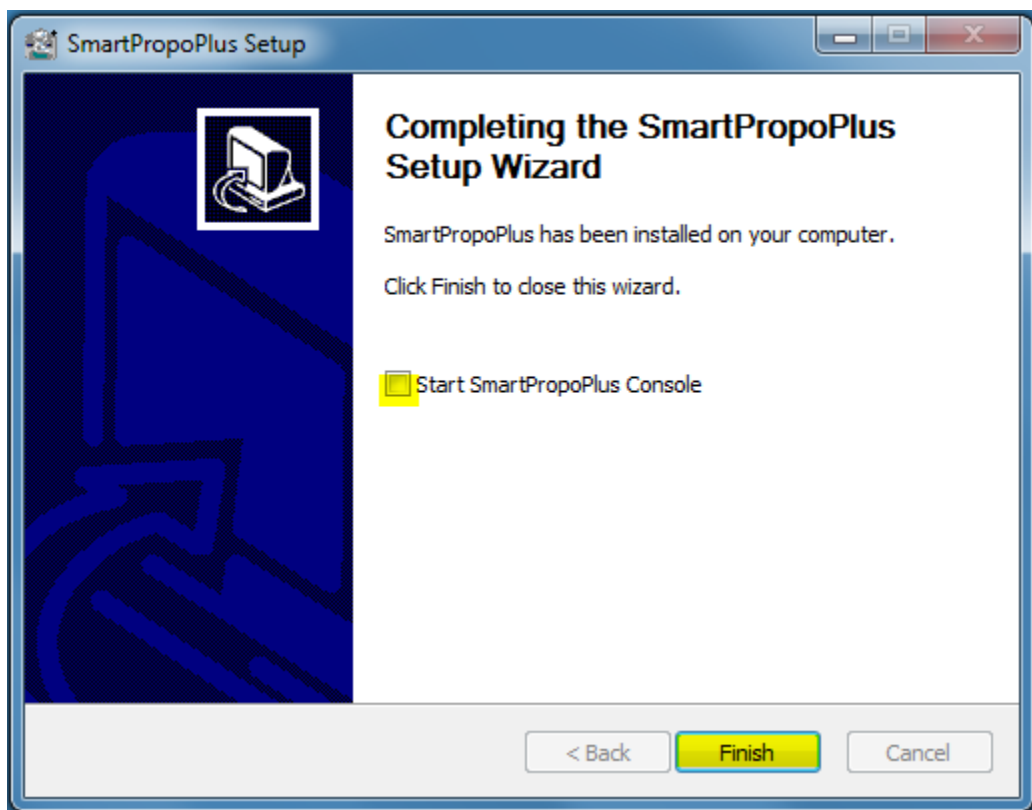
SmartPropoPlus Setup

Completing the SmartPropoPlus Setup Wizard

SmartPropoPlus has been installed on your computer.

Click Finish to close this wizard.

Start SmartPropoPlus Console

< Back

Finish

Cancel